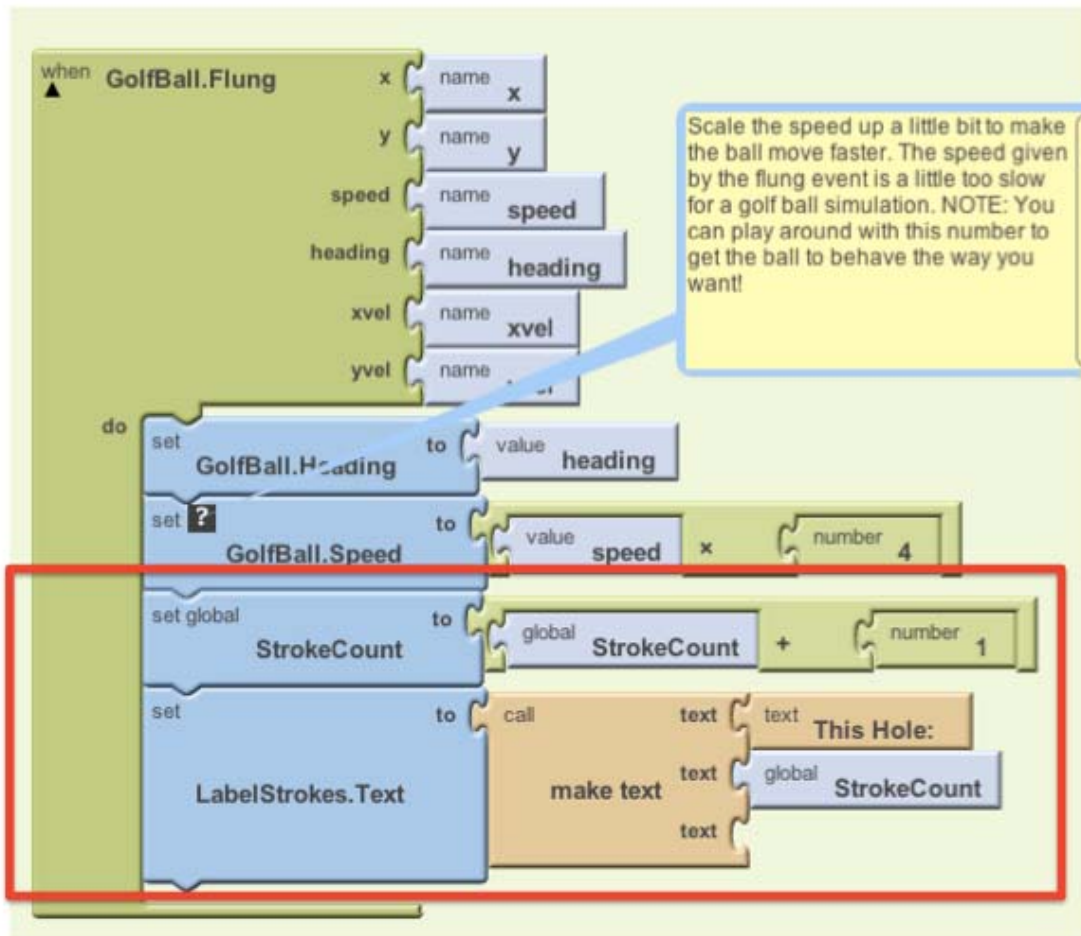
when GolfBall.Flung

x name x

y name y

speed name speed

heading name heading

xvel name xvel

yvel name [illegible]

Scale the speed up a little bit to make the ball move faster. The speed given by the flung event is a little too slow for a golf ball simulation. NOTE: You can play around with this number to get the ball to behave the way you want!

do

set GolfBall.H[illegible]ading to value heading

set ? GolfBall.Speed to value speed × number 4

set global StrokeCount to global StrokeCount + number 1

set LabelStrokes.Text to call make text text text This Hole: text global StrokeCount text